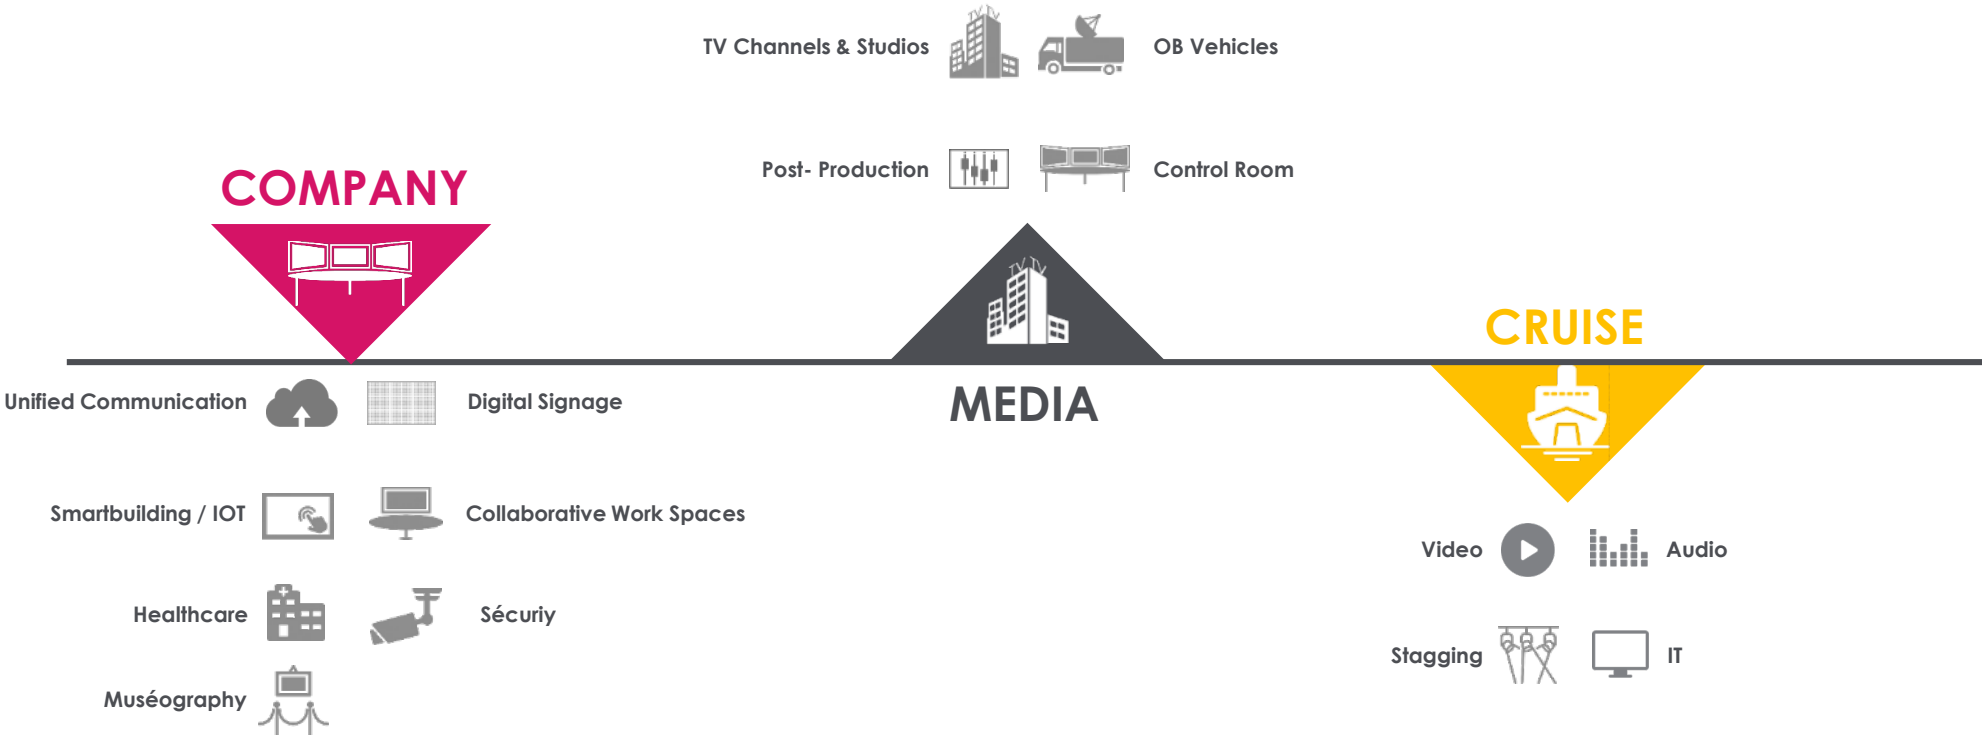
TV Channels & Studios

OB Vehicles

Post- Production

Control Room

COMPANY

CRUISE

MEDIA

Unified Communication

Digital Signage

Smartbuilding / IOT

Collaborative Work Spaces

Healthcare

Sécuriy

Muséography

Video

Audio

Stagging

IT